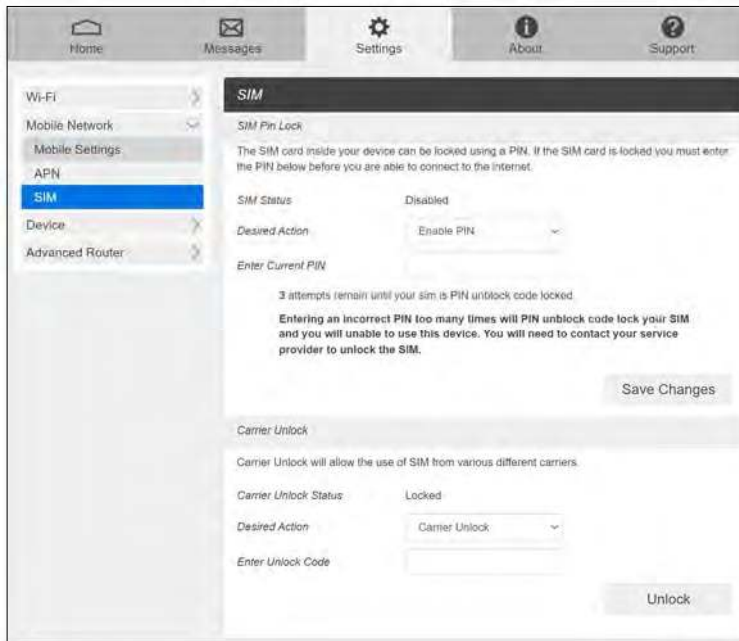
Home Messages Settings About Support

Wi-Fi
Mobile Network
Mobile Settings
APN
SIM
Device
Advanced Router

SIM

SIM Pin Lock

The SIM card inside your device can be locked using a PIN. If the SIM card is locked you must enter the PIN below before you are able to connect to the internet.

SIM Status Disabled

Desired Action Enable PIN

Enter Current PIN

3 attempts remain until your sim is PIN unblock code locked.

Entering an incorrect PIN too many times will PIN unblock code lock your SIM and you will unable to use this device. You will need to contact your service provider to unlock the SIM.

Save Changes

Carrier Unlock

Carrier Unlock will allow the use of SIM from various different carriers.

Carrier Unlock Status Locked

Desired Action Carrier Unlock

Enter Unlock Code

Unlock